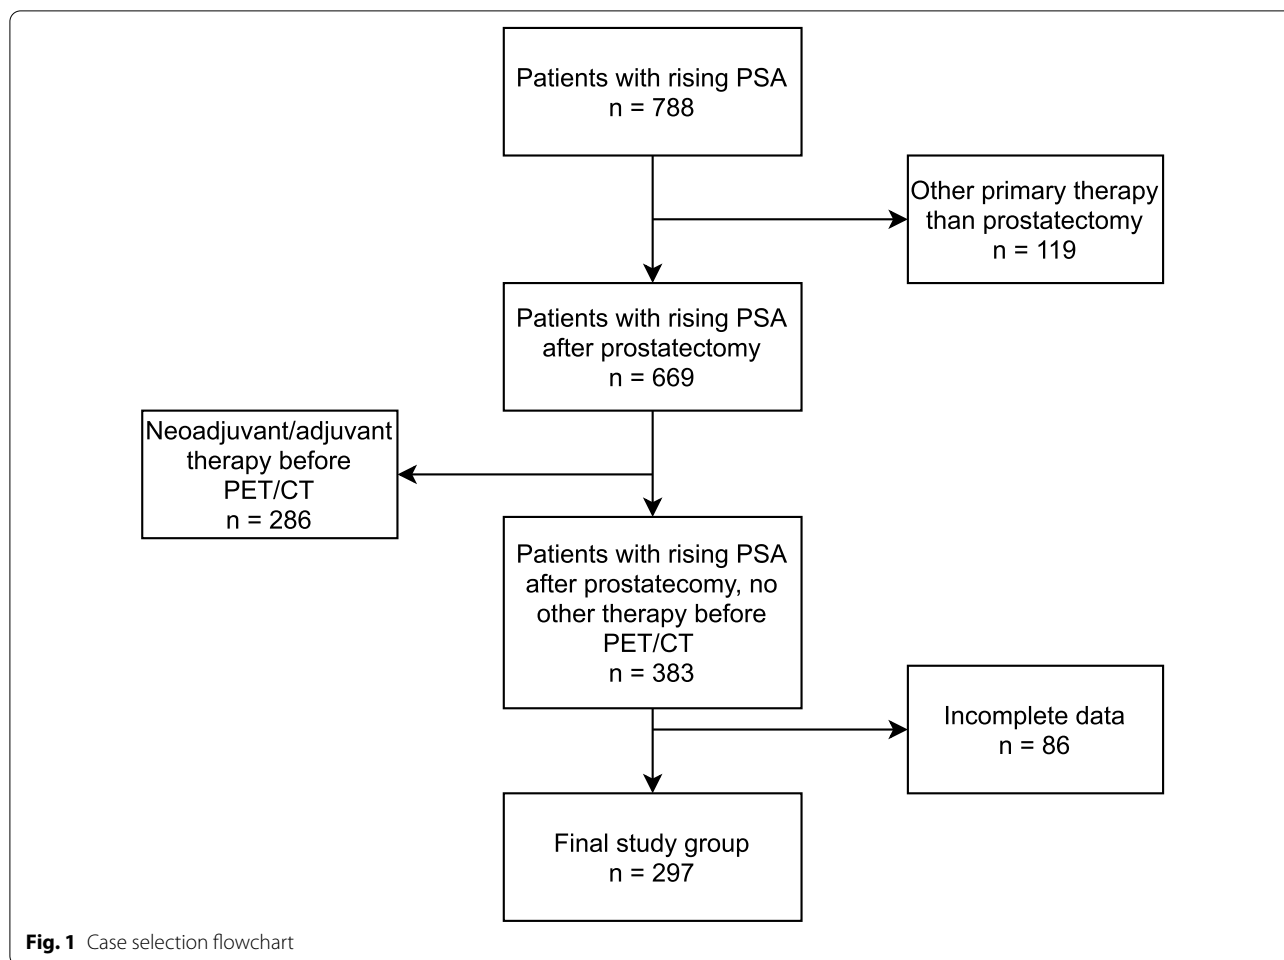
Patients with rising PSA
n = 788

Other primary therapy than prostatectomy
n = 119

Patients with rising PSA after prostatectomy
n = 669

Neoadjuvant/adjuvant therapy before PET/CT
n = 286

Patients with rising PSA after prostatecomy, no other therapy before PET/CT
n = 383

Incomplete data
n = 86

Final study group
n = 297

**Fig. 1** Case selection flowchart